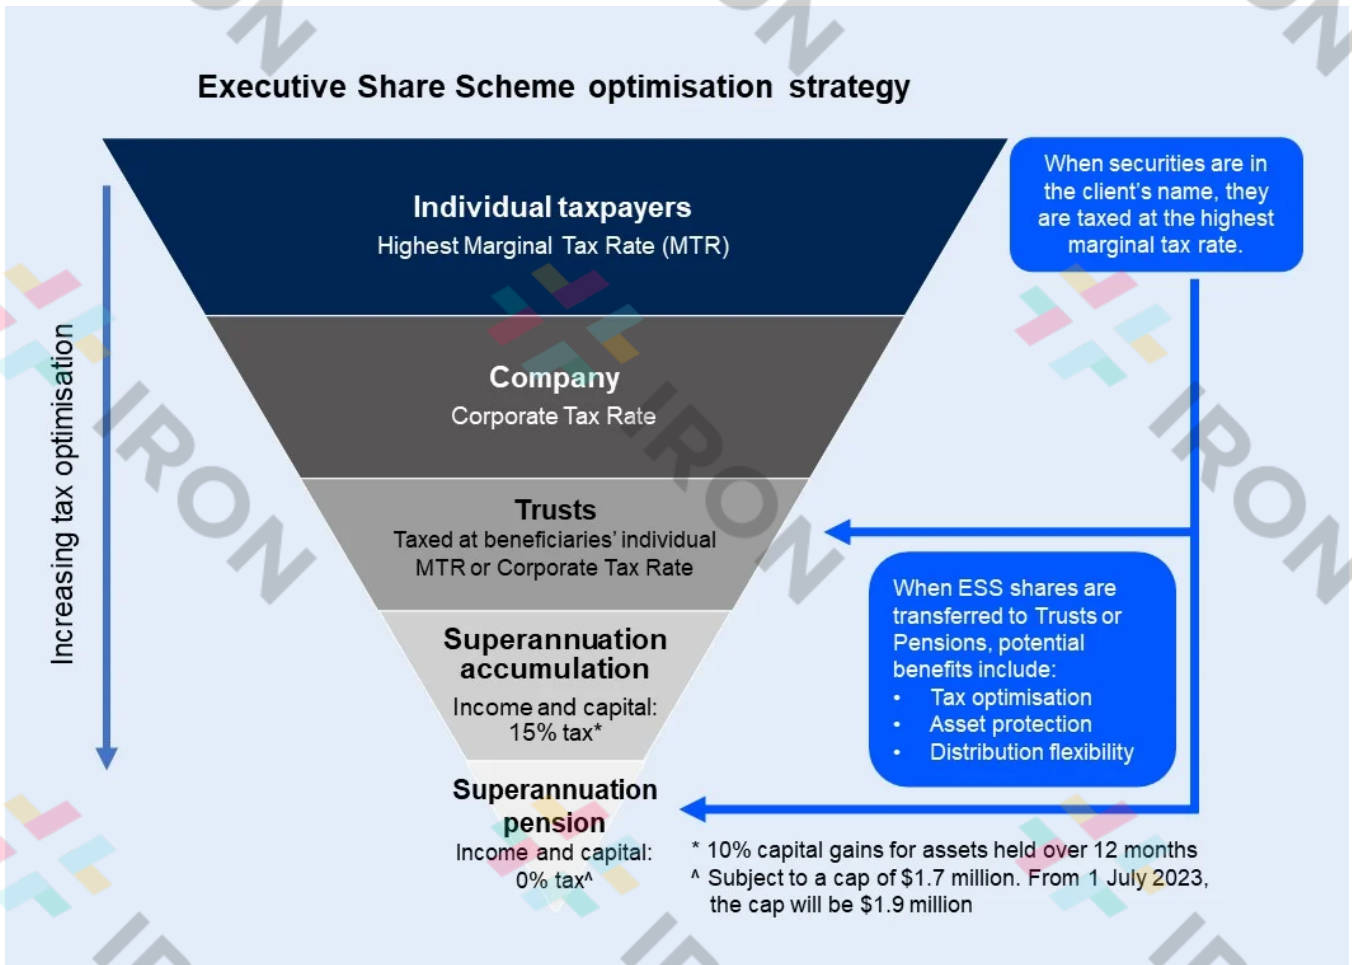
Executive Share Scheme optimisation strategy

Increasing tax optimisation

Individual taxpayers
Highest Marginal Tax Rate (MTR)

Company
Corporate Tax Rate

Trusts
Taxed at beneficiaries' individual MTR or Corporate Tax Rate

Superannuation accumulation
Income and capital: 15% tax*

Superannuation pension
Income and capital: 0% tax^

When securities are in the client's name, they are taxed at the highest marginal tax rate.

When ESS shares are transferred to Trusts or Pensions, potential benefits include:
• Tax optimisation
• Asset protection
• Distribution flexibility

* 10% capital gains for assets held over 12 months
^ Subject to a cap of $1.7 million. From 1 July 2023, the cap will be $1.9 million

IRON IRON IRON